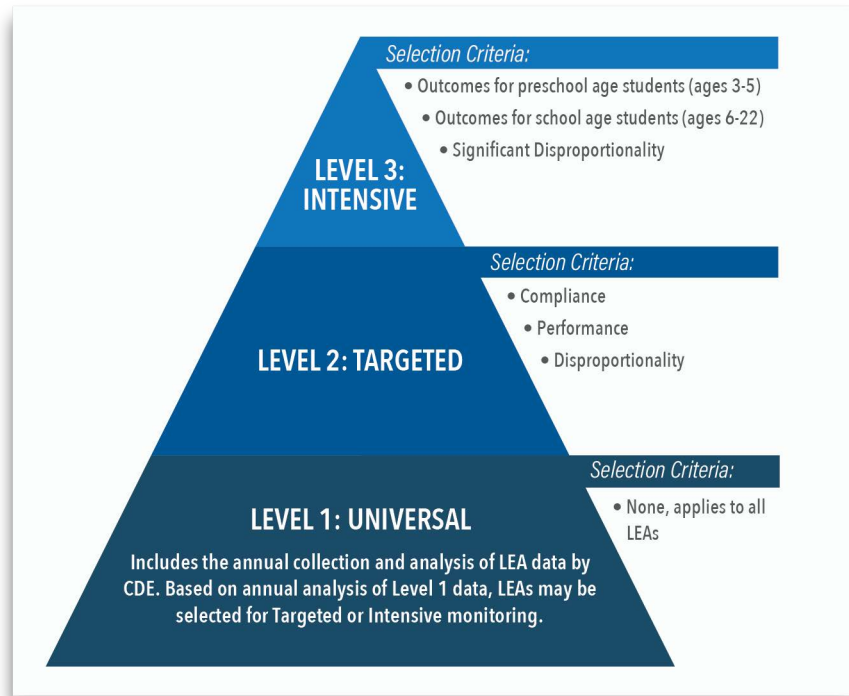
Selection Criteria:

• Outcomes for preschool age students (ages 3-5)
• Outcomes for school age students (ages 6-22)
• Significant Disproportionality

LEVEL 3: INTENSIVE

Selection Criteria:

• Compliance
• Performance
• Disproportionality

LEVEL 2: TARGETED

Selection Criteria:

• None, applies to all LEAs

LEVEL 1: UNIVERSAL

Includes the annual collection and analysis of LEA data by CDE. Based on annual analysis of Level 1 data, LEAs may be selected for Targeted or Intensive monitoring.